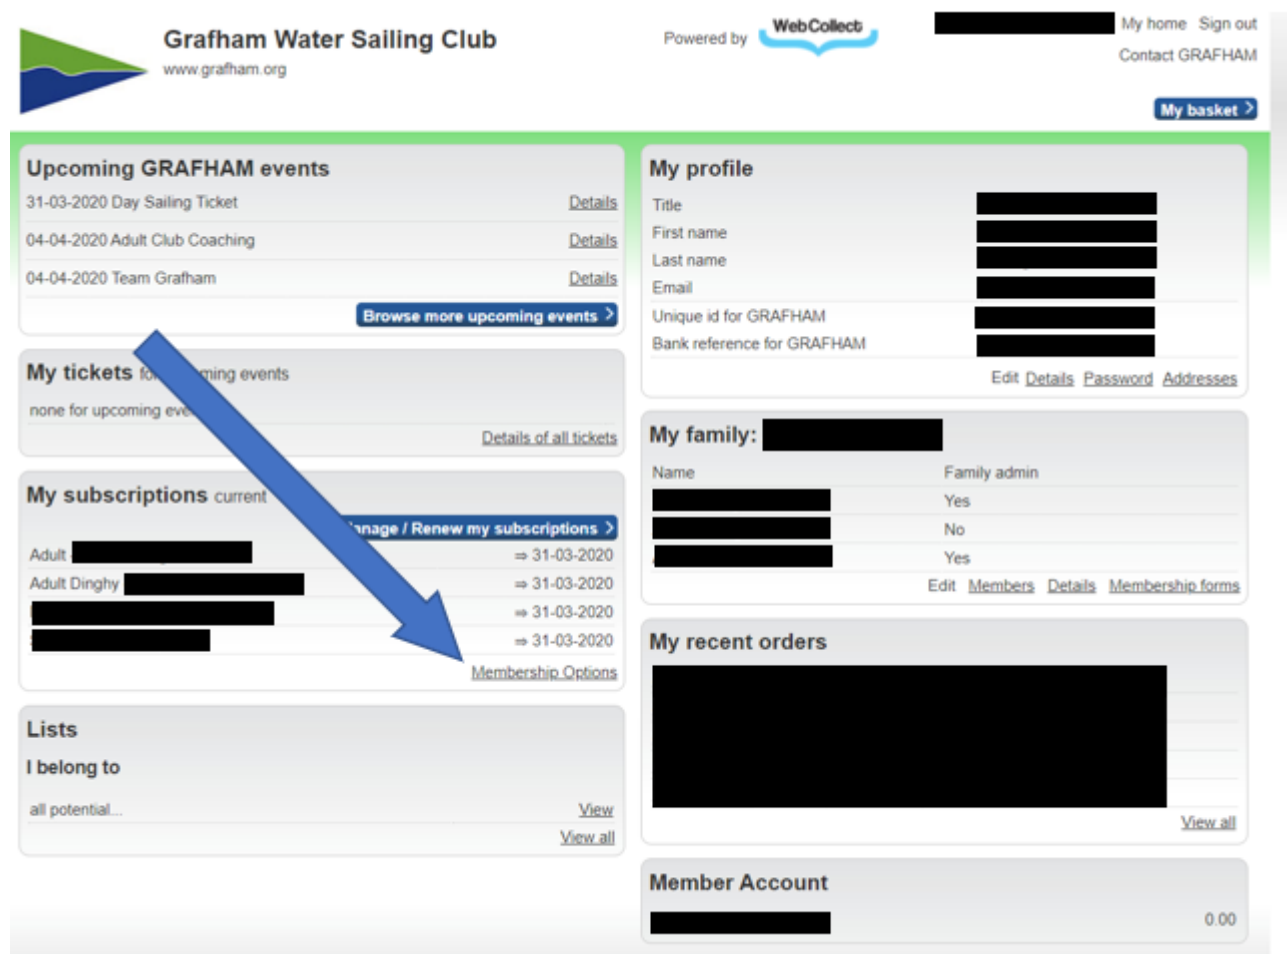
Grafham Water Sailing Club
www.grafham.org

Powered by WebCollect

My home Sign out
Contact GRAFHAM

My basket

Upcoming GRAFHAM events

31-03-2020 Day Sailing Ticket Details
04-04-2020 Adult Club Coaching Details
04-04-2020 Team Grafham Details

Browse more upcoming events

My tickets fo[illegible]ming events

none for upcoming eve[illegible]

Details of all tickets

My subscriptions current

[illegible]nage / Renew my subscriptions

Adult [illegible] ⇒ 31-03-2020
Adult Dinghy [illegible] ⇒ 31-03-2020
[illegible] ⇒ 31-03-2020
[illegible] ⇒ 31-03-2020

Membership Options

Lists

I belong to

all potential... View
View all

My profile

Title
First name
Last name
Email
Unique id for GRAFHAM
Bank reference for GRAFHAM

Edit Details Password Addresses

My family:

| Name | Family admin |
|---|---|
| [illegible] | Yes |
| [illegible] | No |
| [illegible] | Yes |

Edit Members Details Membership forms

My recent orders

View all

Member Account

0.00